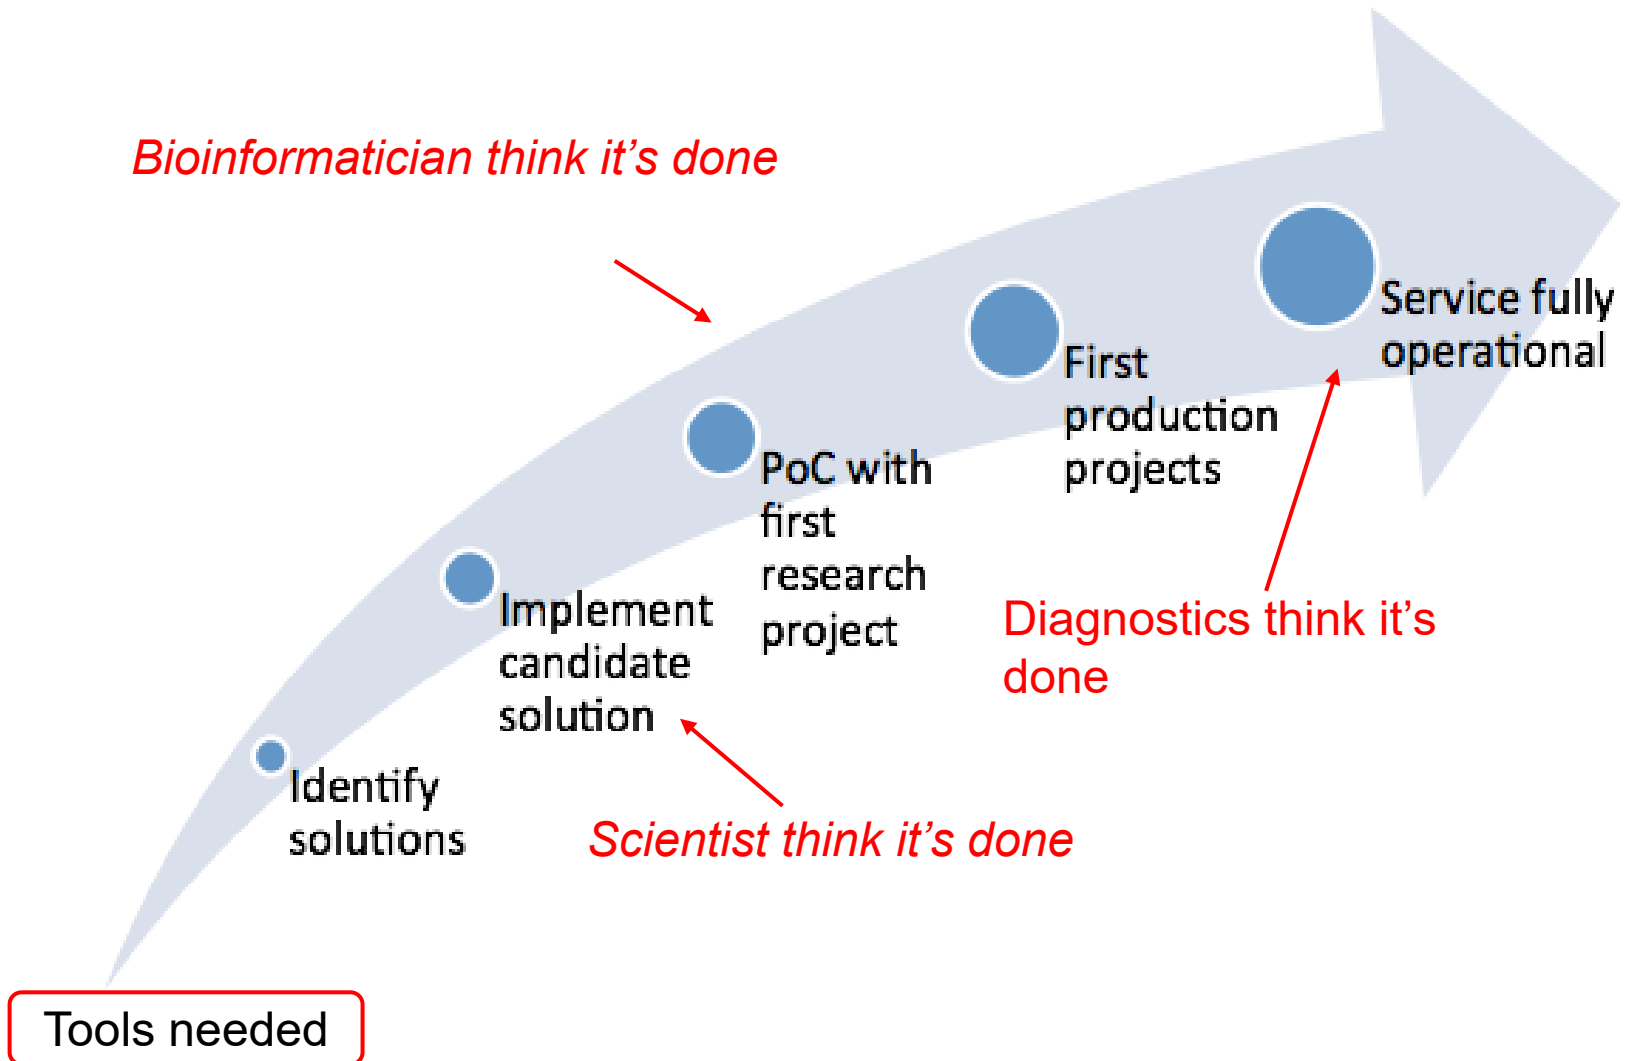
Bioinformatician think it’s done

Service fully operational

First production projects

PoC with first research project

Implement candidate solution

Identify solutions

Diagnostics think it’s done

Scientist think it’s done

Tools needed